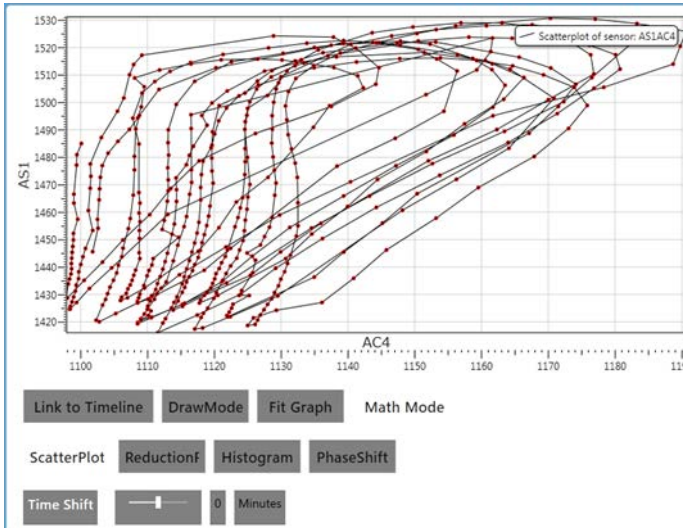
Scatterplot of sensor: AS1AC4

1530
1520
1510
1500
1490
1480
1470
1460
1450
1440
1430
1420

AS1

AC4

1100 1110 1120 1130 1140 1150 1160 1170 1180 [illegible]

Link to Timeline DrawMode Fit Graph Math Mode

ScatterPlot ReductionF Histogram PhaseShift

Time Shift 0 Minutes